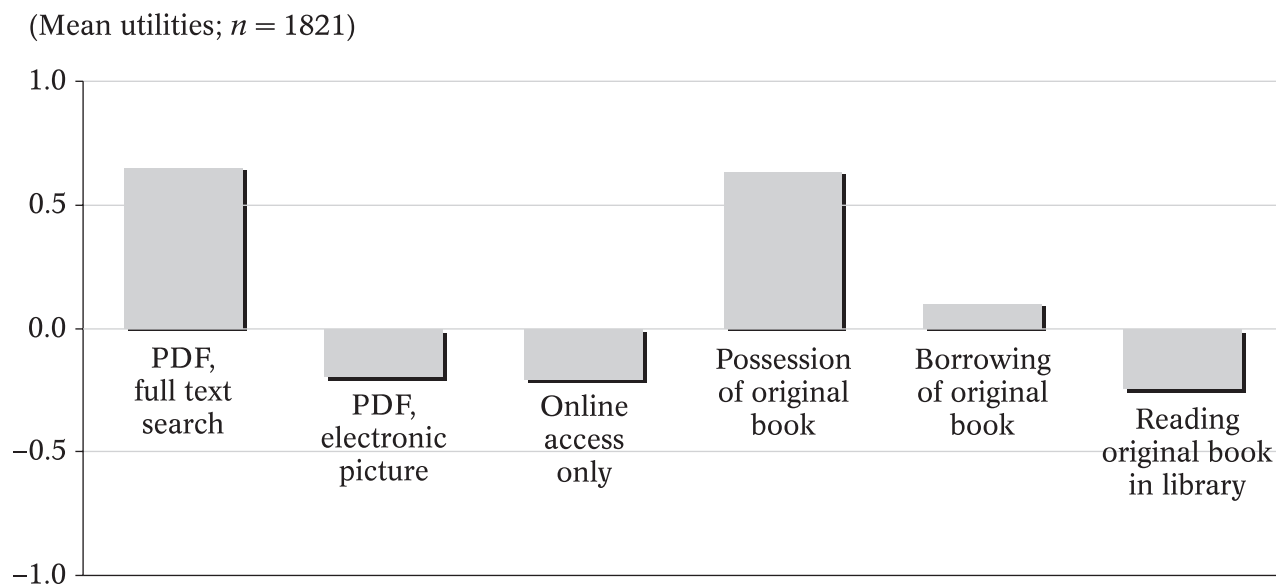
(Mean utilities; $n = 1821$)

1.0

0.5

0.0

−0.5

−1.0

PDF, full text search

PDF, electronic picture

Online access only

Possession of original book

Borrowing of original book

Reading original book in library